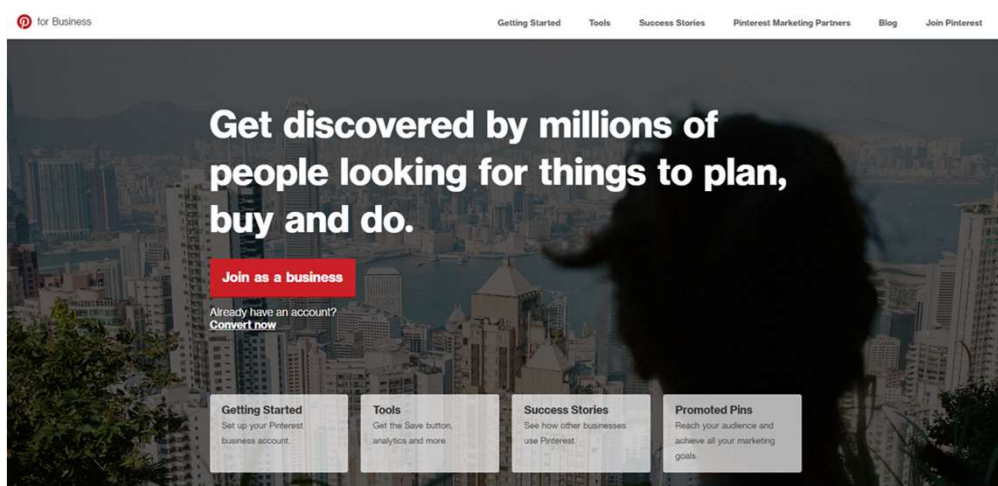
for Business

Getting Started Tools Success Stories Pinterest Marketing Partners Blog Join Pinterest

Get discovered by millions of people looking for things to plan, buy and do.

Join as a business

Already have an account?
Convert now

Getting Started
Set up your Pinterest business account.

Tools
Get the Save button, analytics and more.

Success Stories
See how other businesses use Pinterest.

Promoted Pins
Reach your audience and achieve all your marketing goals.